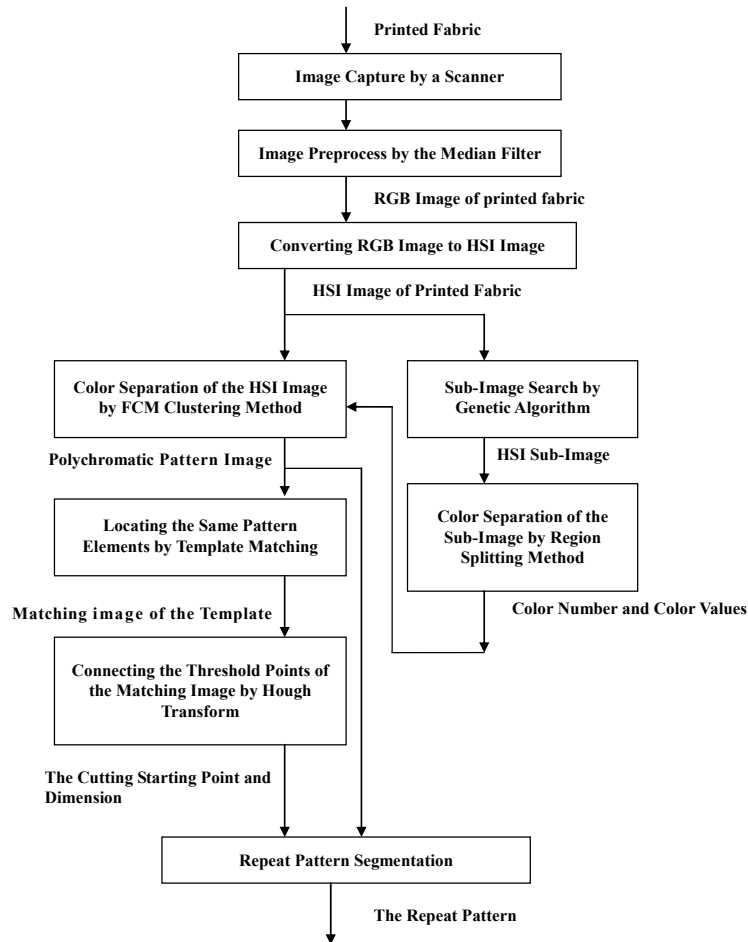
Printed Fabric

Image Capture by a Scanner

Image Preprocess by the Median Filter

RGB Image of printed fabric

Converting RGB Image to HSI Image

HSI Image of Printed Fabric

Color Separation of the HSI Image by FCM Clustering Method

Sub-Image Search by Genetic Algorithm

HSI Sub-Image

Color Separation of the Sub-Image by Region Splitting Method

Color Number and Color Values

Polychromatic Pattern Image

Locating the Same Pattern Elements by Template Matching

Matching image of the Template

Connecting the Threshold Points of the Matching Image by Hough Transform

The Cutting Starting Point and Dimension

Repeat Pattern Segmentation

The Repeat Pattern